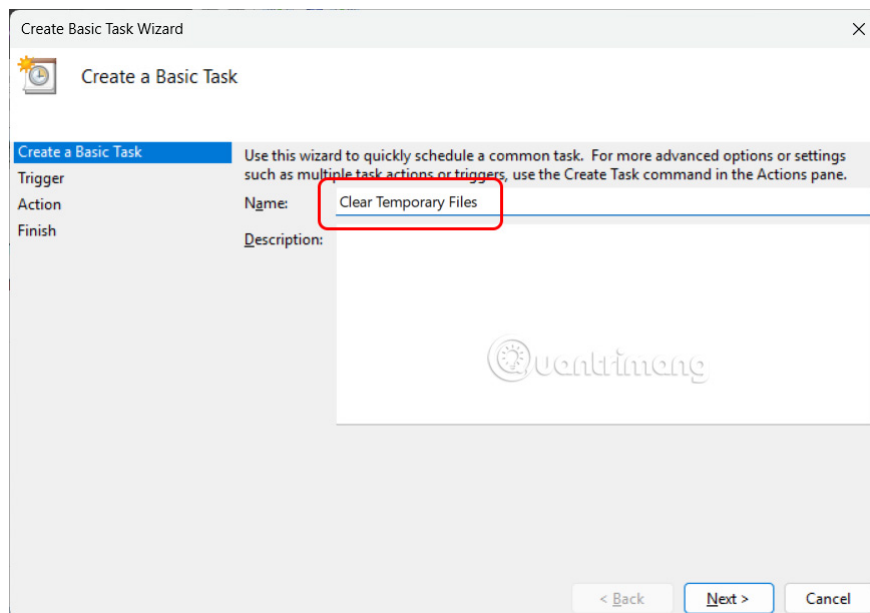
Create Basic Task Wizard

Create a Basic Task

Create a Basic Task
Trigger
Action
Finish

Use this wizard to quickly schedule a common task. For more advanced options or settings such as multiple task actions or triggers, use the Create Task command in the Actions pane.

Name: Clear Temporary Files

Description:

Quantrimang

< Back
Next >
Cancel